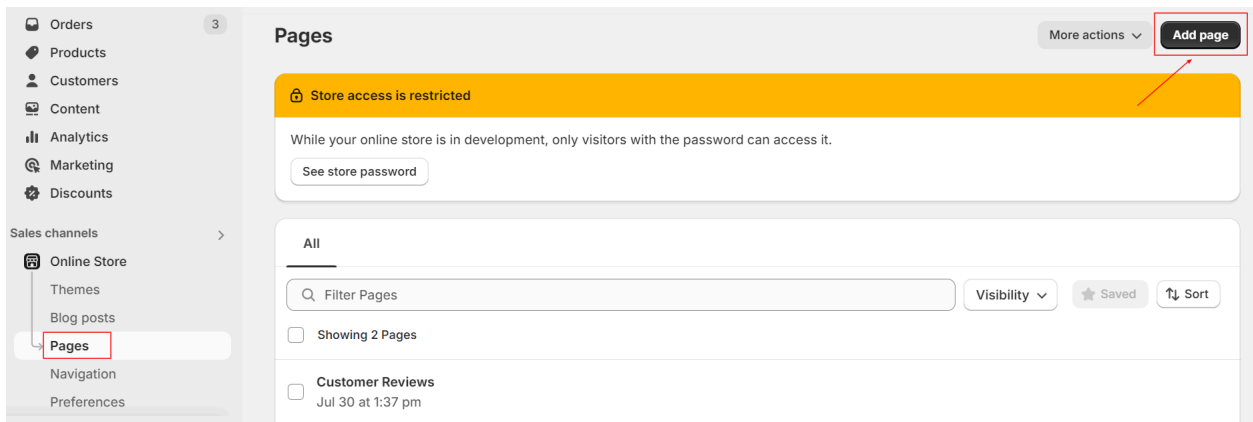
Orders 3
Products
Customers
Content
Analytics
Marketing
Discounts

Sales channels >
Online Store
Themes
Blog posts
Pages
Navigation
Preferences

Pages

More actions
Add page

Store access is restricted

While your online store is in development, only visitors with the password can access it.

See store password

All

Filter Pages
Visibility
Saved
Sort

Showing 2 Pages

Customer Reviews
Jul 30 at 1:37 pm